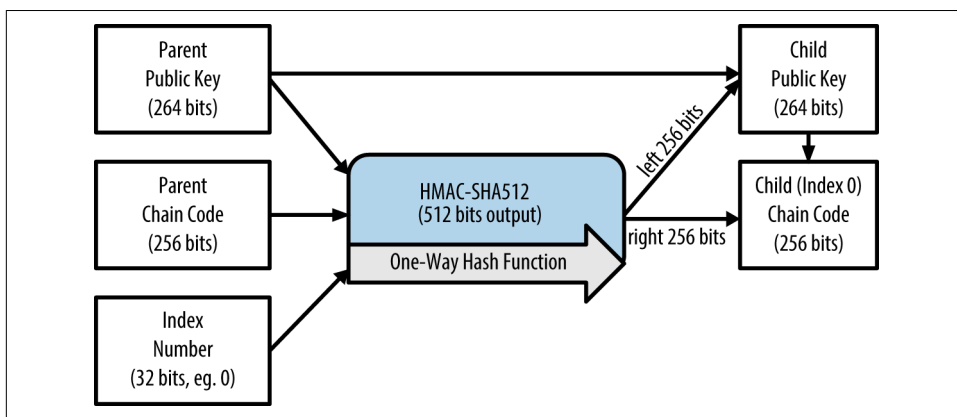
Parent Public Key (264 bits)

Parent Chain Code (256 bits)

Index Number (32 bits, eg. 0)

HMAC-SHA512 (512 bits output)

One-Way Hash Function

left 256 bits

right 256 bits

Child Public Key (264 bits)

Child (Index 0) Chain Code (256 bits)